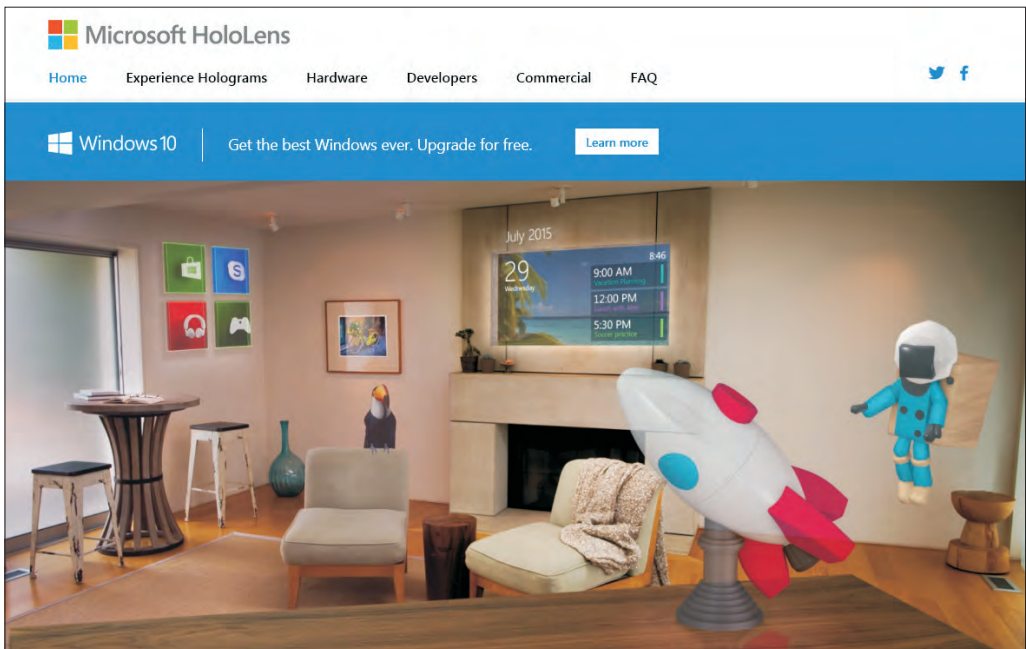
Microsoft HoloLens

Home Experience Holograms Hardware Developers Commercial FAQ

Windows 10 Get the best Windows ever. Upgrade for free. Learn more

July 2015

29
Wednesday

8:46

9:00 AM
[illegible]

12:00 PM
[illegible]

5:30 PM
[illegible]